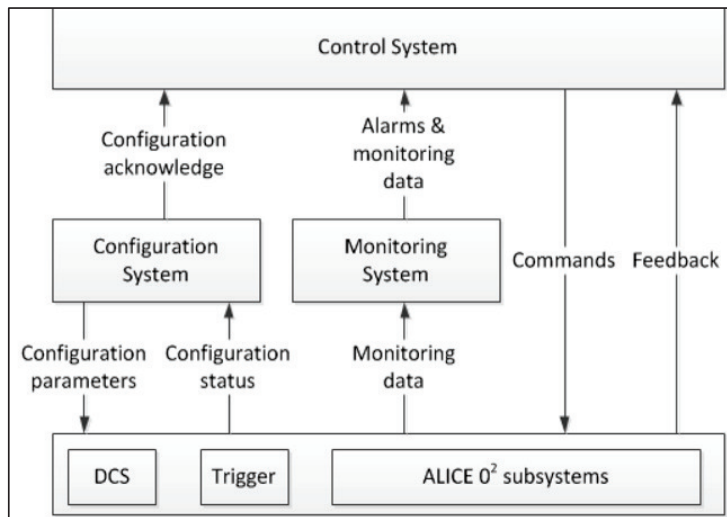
Control System

Configuration acknowledge

Alarms & monitoring data

Configuration System

Monitoring System

Commands

Feedback

Configuration parameters

Configuration status

Monitoring data

DCS

Trigger

ALICE $0^2$ subsystems